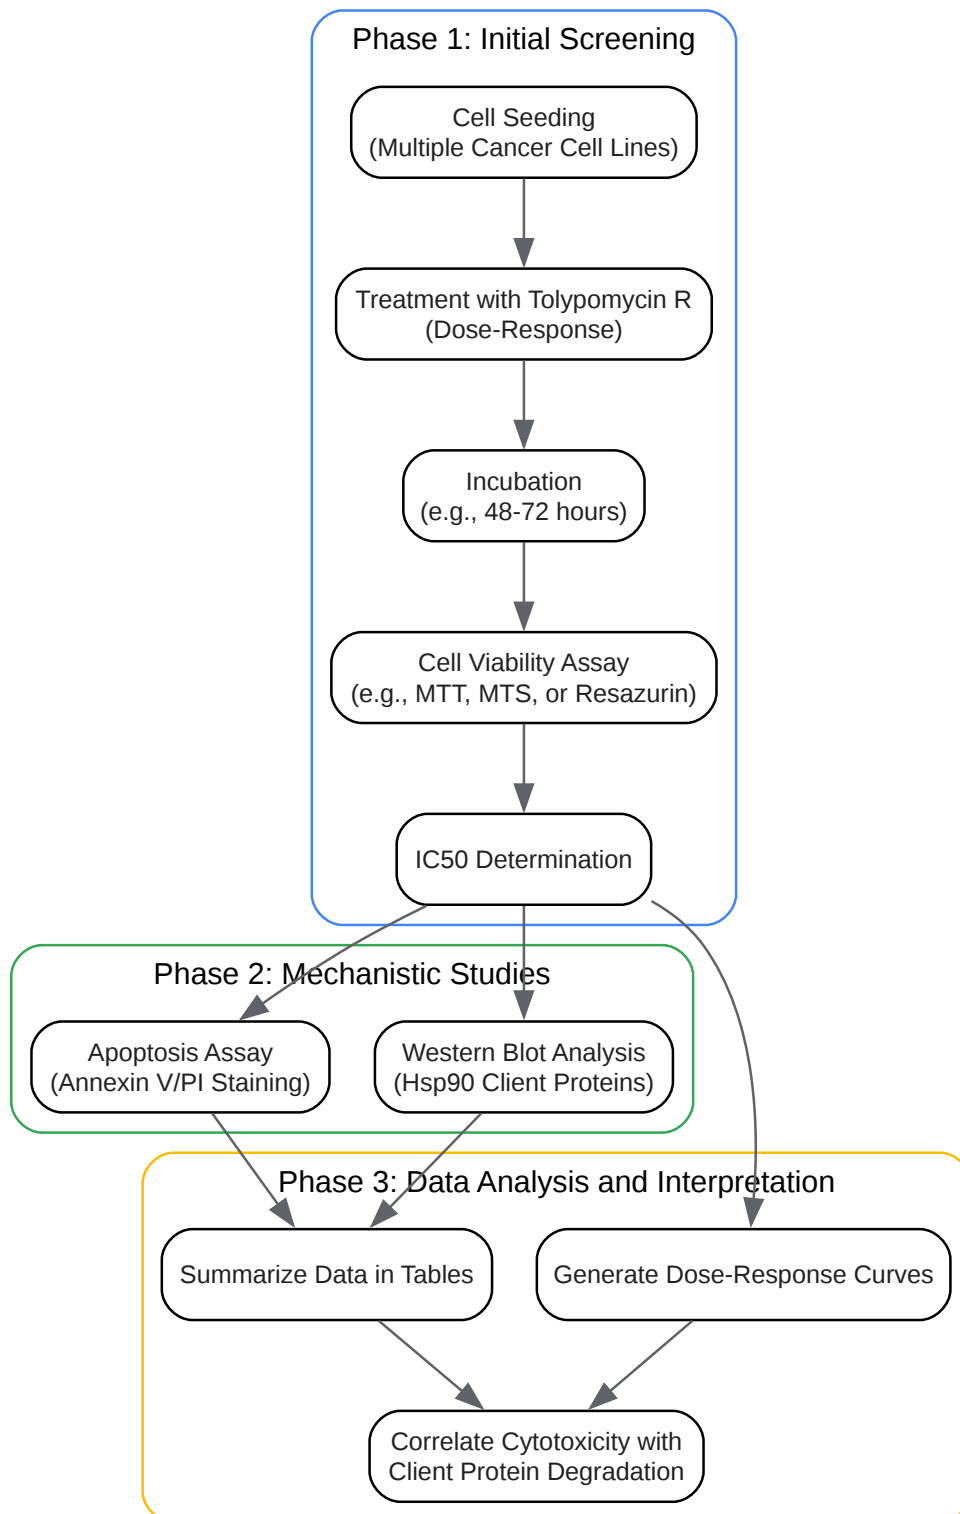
Phase 1: Initial Screening

Cell Seeding
(Multiple Cancer Cell Lines)

Treatment with Tolypomycin R
(Dose-Response)

Incubation
(e.g., 48-72 hours)

Cell Viability Assay
(e.g., MTT, MTS, or Resazurin)

IC50 Determination

Phase 2: Mechanistic Studies

Apoptosis Assay
(Annexin V/PI Staining)

Western Blot Analysis
(Hsp90 Client Proteins)

Phase 3: Data Analysis and Interpretation

Summarize Data in Tables

Generate Dose-Response Curves

Correlate Cytotoxicity with
Client Protein Degradation